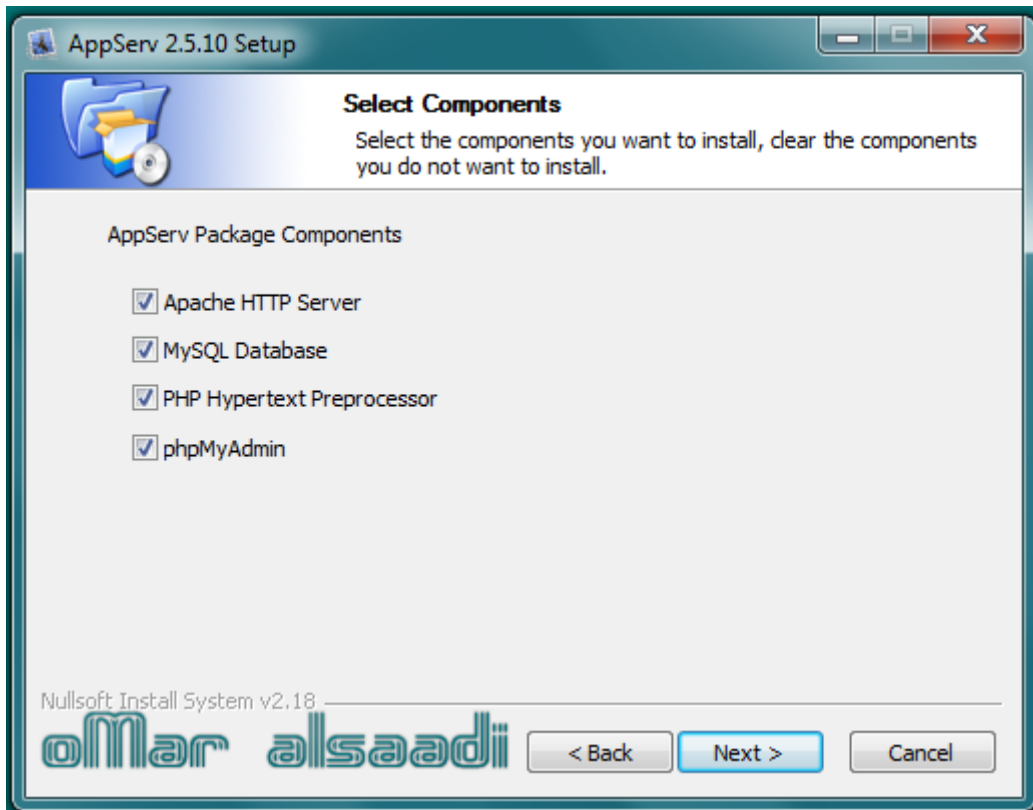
AppServ 2.5.10 Setup

Select Components

Select the components you want to install, clear the components you do not want to install.

AppServ Package Components

Apache HTTP Server

MySQL Database

PHP Hypertext Preprocessor

phpMyAdmin

Nullsoft Install System v2.18

oMar alsaadi

< Back

Next >

Cancel